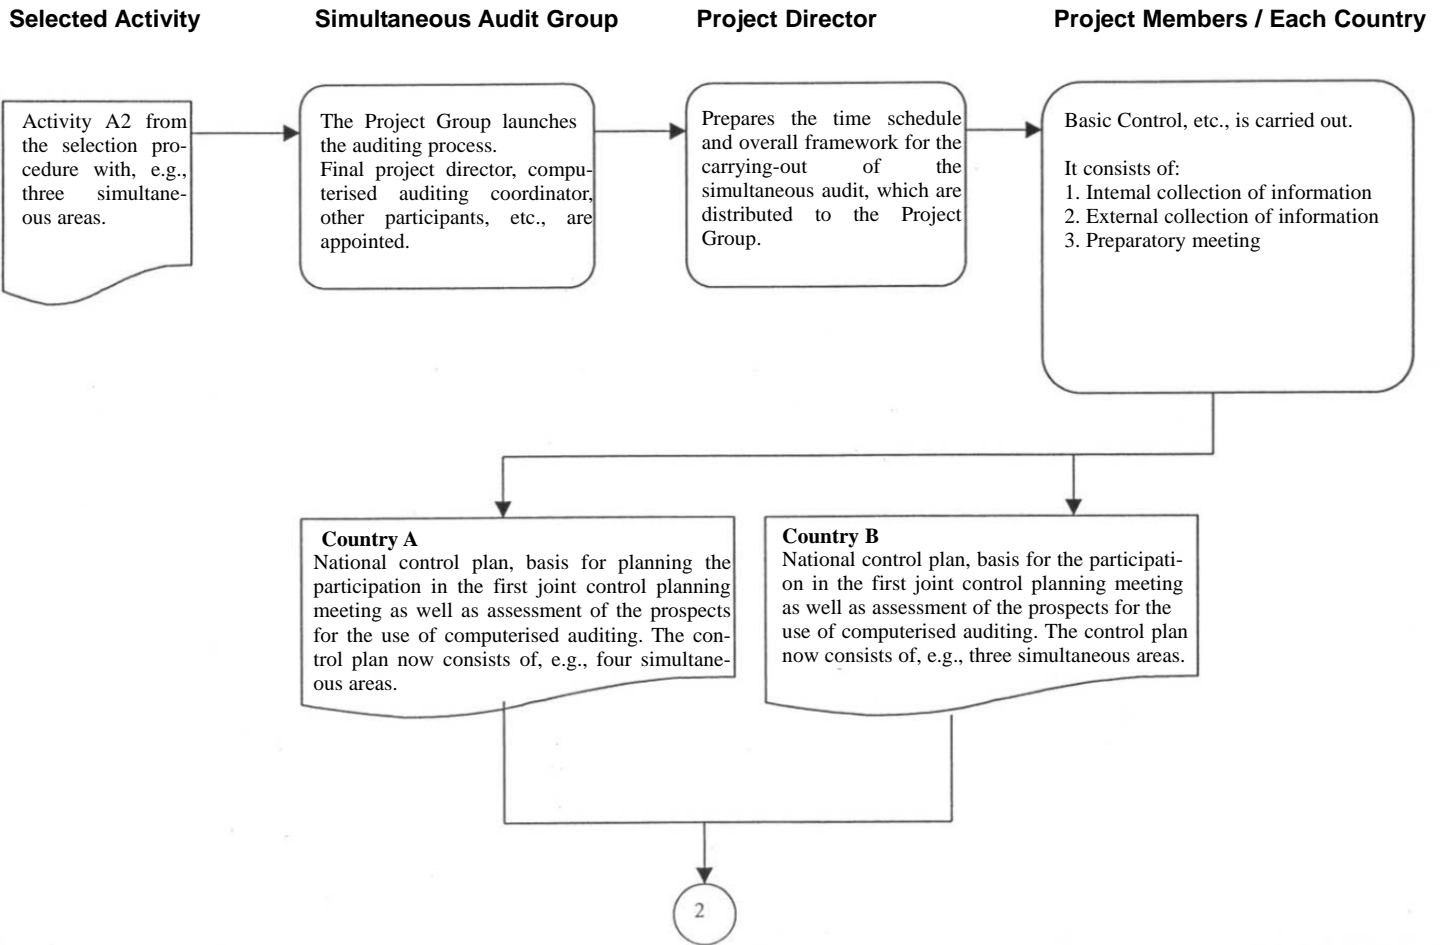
Selected Activity

Simultaneous Audit Group

Project Director

Project Members / Each Country

Activity A2 from the selection procedure with, e.g., three simultaneous areas.

The Project Group launches the auditing process.
Final project director, computerised auditing coordinator, other participants, etc., are appointed.

Prepares the time schedule and overall framework for the carrying-out of the simultaneous audit, which are distributed to the Project Group.

Basic Control, etc., is carried out.

It consists of:
1. Intemal collection of information
2. External collection of information
3. Preparatory meeting

Country A
National control plan, basis for planning the participation in the first joint control planning meeting as well as assessment of the prospects for the use of computerised auditing. The control plan now consists of, e.g., four simultaneous areas.

Country B
National control plan, basis for the participation in the first joint control planning meeting as well as assessment of the prospects for the use of computerised auditing. The control plan now consists of, e.g., three simultaneous areas.

2